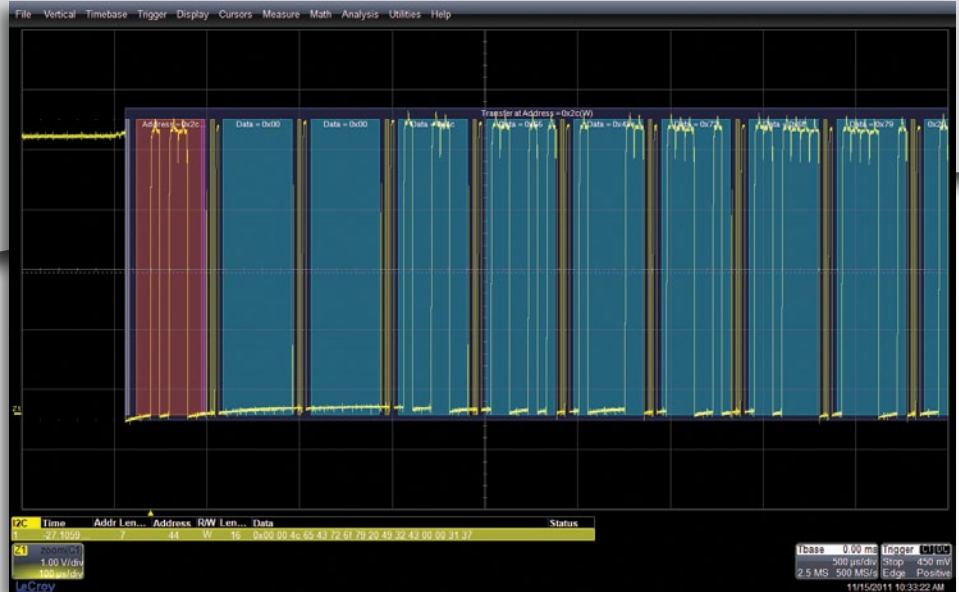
File Vertical Timebase Trigger Display Cursors Measure Math Analysis Utilities Help

Transfer at Address = 0x2c(W)

Address = 0x2c | Data = 0x00 | Data = 0x00 | Data = 0x4c | Data = 0x65 | Data = 0x43 | Data = 0x72 | Data = 0x6f | Data = 0x79 | 0x20

Z1

| I2C | Time | Addr Len... | Address | R/W | Len... | Data | Status |
|---|---|---|---|---|---|---|---|
| 1 | -27.1059... | 7 | 44 | W | 16 | 0x00 00 4c 65 43 72 6f 79 20 49 32 43 00 00 31 37 | |

Z1 zoom(C1) 1.00 V/div 100 µs/div

LeCroy

Tbase 0.00 ms 500 µs/div 2.5 MS 500 MS/s

Trigger C1 DC Stop 450 mV Edge Positive

11/15/2011 10:33:22 AM